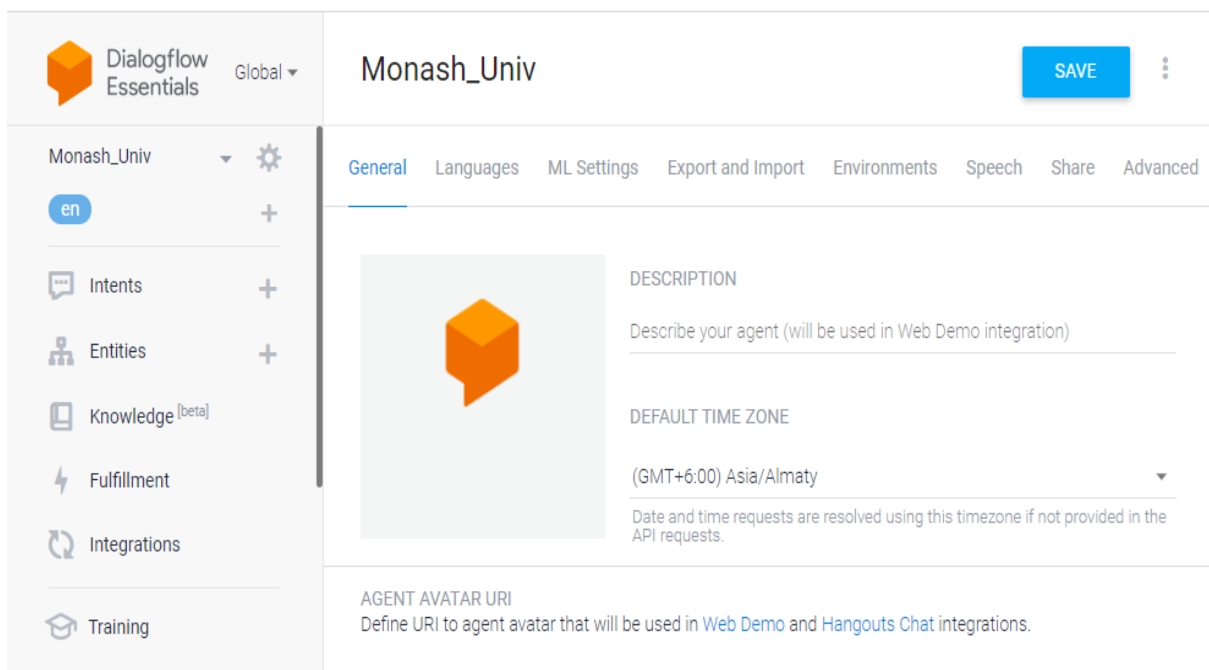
Dialogflow Essentials

Global

Monash_Univ

en

Intents

Entities

Knowledge [beta]

Fulfillment

Integrations

Training

Monash_Univ

SAVE

General Languages ML Settings Export and Import Environments Speech Share Advanced

DESCRIPTION

Describe your agent (will be used in Web Demo integration)

DEFAULT TIME ZONE

(GMT+6:00) Asia/Almaty

Date and time requests are resolved using this timezone if not provided in the API requests.

AGENT AVATAR URI

Define URI to agent avatar that will be used in Web Demo and Hangouts Chat integrations.